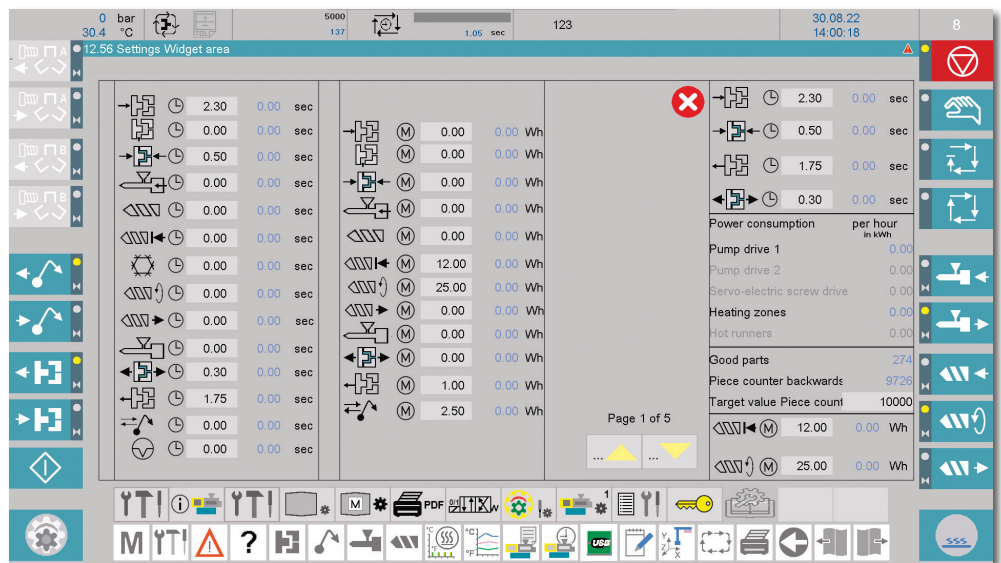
0 bar
30.4 °C
5000
137
1.05 sec
123
30.08.22
14:00:18
8

A
A
B
B

12.56 Settings Widget area

| 2.30 | 0.00 | sec |
|---|---|---|
| 0.00 | 0.00 | sec |
| 0.50 | 0.00 | sec |
| 0.00 | 0.00 | sec |
| 0.00 | 0.00 | sec |
| 0.00 | 0.00 | sec |
| 0.00 | 0.00 | sec |
| 0.00 | 0.00 | sec |
| 0.00 | 0.00 | sec |
| 0.00 | 0.00 | sec |
| 0.30 | 0.00 | sec |
| 1.75 | 0.00 | sec |
| 0.00 | 0.00 | sec |
| 0.00 | 0.00 | sec |

| 0.00 | 0.00 | Wh |
|---|---|---|
| 0.00 | 0.00 | Wh |
| 0.00 | 0.00 | Wh |
| 0.00 | 0.00 | Wh |
| 0.00 | 0.00 | Wh |
| 12.00 | 0.00 | Wh |
| 25.00 | 0.00 | Wh |
| 0.00 | 0.00 | Wh |
| 0.00 | 0.00 | Wh |
| 0.00 | 0.00 | Wh |
| 1.00 | 0.00 | Wh |
| 2.50 | 0.00 | Wh |

Page 1 of 5
...
...

| 2.30 | 0.00 | sec |
|---|---|---|
| 0.50 | 0.00 | sec |
| 1.75 | 0.00 | sec |
| 0.30 | 0.00 | sec |

| Power consumption | per hour in kWh |
|---|---|
| Pump drive 1 | 0.00 |
| Pump drive 2 | 0.00 |
| Servo-electric screw drive | 0.00 |
| Heating zones | 0.00 |
| Hot runners | 0.00 |

| Good parts | 274 |
|---|---|
| Piece counter backwards | 9726 |
| Target value Piece count | 10000 |

| 12.00 | 0.00 | Wh |
|---|---|---|
| 25.00 | 0.00 | Wh |

PDF
1
M
M
?
USB
sss